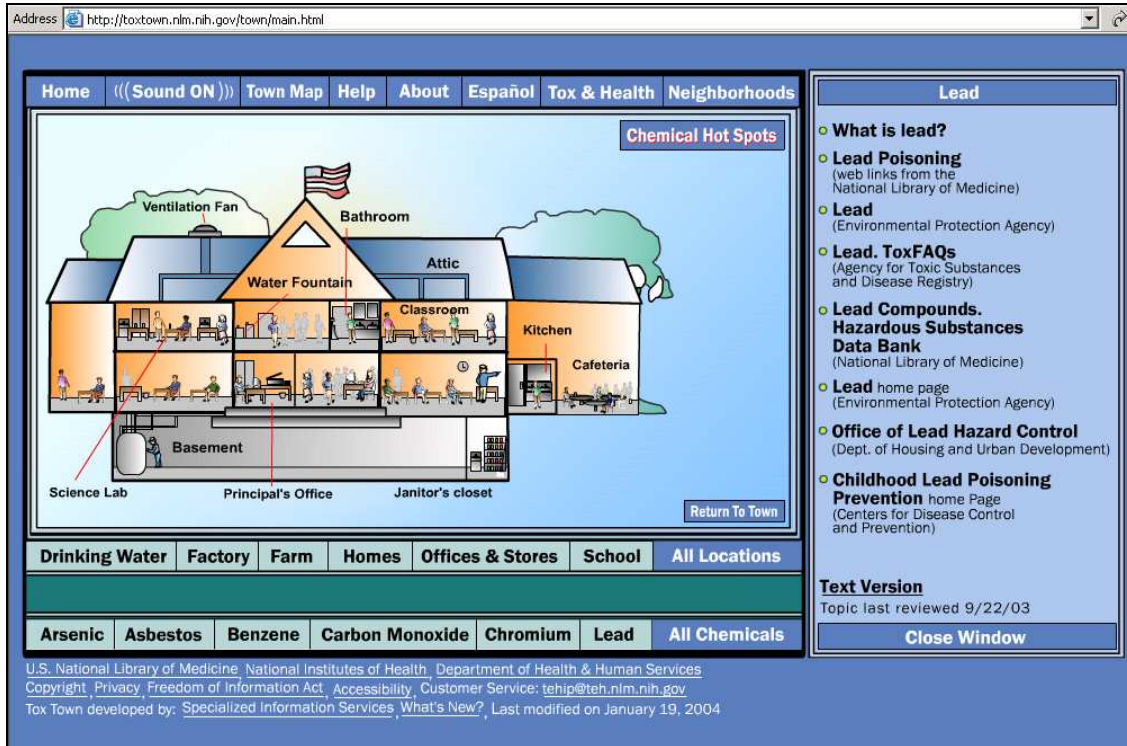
Address http://toxtown.nlm.nih.gov/town/main.html

Home ((( Sound ON ))) Town Map Help About Español Tox & Health Neighborhoods

Chemical Hot Spots

Ventilation Fan
Bathroom
Attic
Water Fountain
Classroom
Kitchen
Cafeteria
Basement
Science Lab
Principal's Office
Janitor's closet

Return To Town

Drinking Water | Factory | Farm | Homes | Offices & Stores | School | All Locations

Arsenic | Asbestos | Benzene | Carbon Monoxide | Chromium | Lead | All Chemicals

Lead

What is lead?

Lead Poisoning (web links from the National Library of Medicine)

Lead (Environmental Protection Agency)

Lead. ToxFAQs (Agency for Toxic Substances and Disease Registry)

Lead Compounds. Hazardous Substances Data Bank (National Library of Medicine)

Lead home page (Environmental Protection Agency)

Office of Lead Hazard Control (Dept. of Housing and Urban Development)

Childhood Lead Poisoning Prevention home Page (Centers for Disease Control and Prevention)

Text Version
Topic last reviewed 9/22/03

Close Window

U.S. National Library of Medicine National Institutes of Health Department of Health & Human Services
Copyright Privacy Freedom of Information Act Accessibility Customer Service: tehip@teh.nlm.nih.gov
Tox Town developed by: Specialized Information Services What's New? Last modified on January 19, 2004